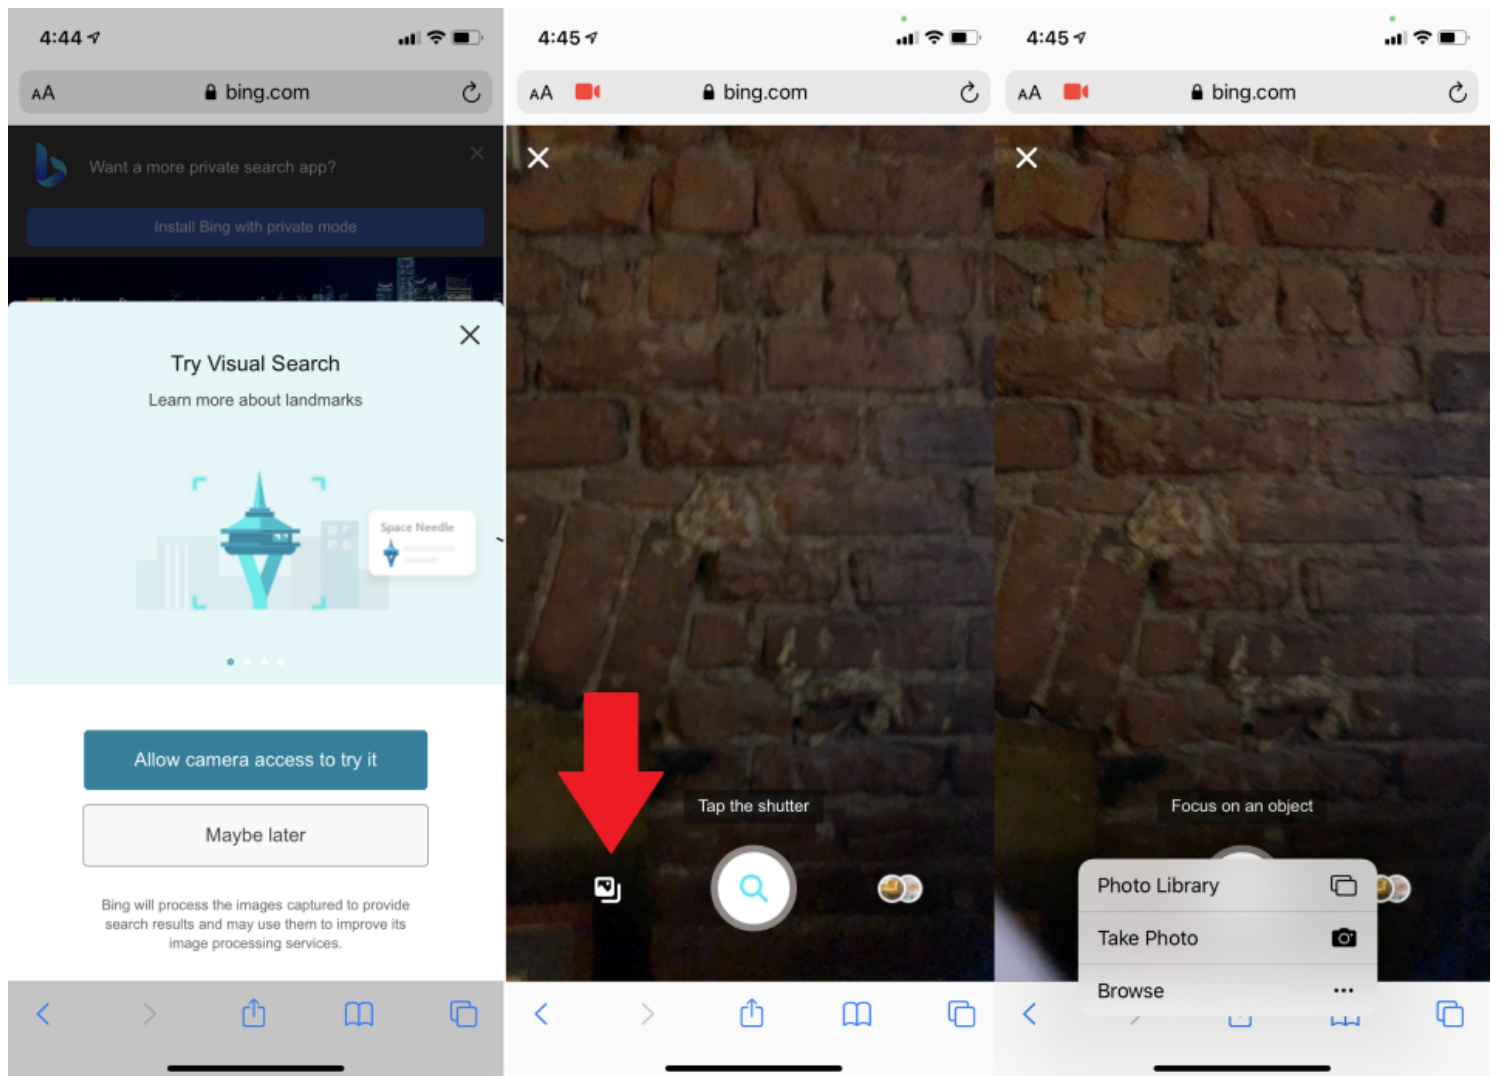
4:44

AA bing.com

Want a more private search app?

Install Bing with private mode

Try Visual Search

Learn more about landmarks

Space Needle

Allow camera access to try it

Maybe later

Bing will process the images captured to provide search results and may use them to improve its image processing services.

4:45

AA bing.com

Tap the shutter

4:45

AA bing.com

Focus on an object

Photo Library

Take Photo

Browse